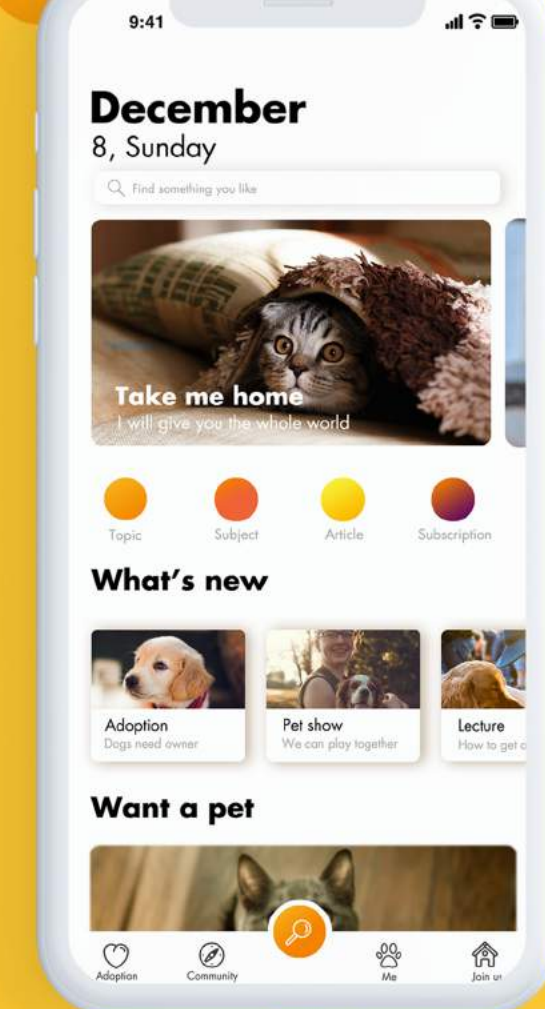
9:41

December
8, Sunday

Find something you like

Take me home
I will give you the whole world

Topic
Subject
Article
Subscription

What's new

Adoption
Dogs need owner

Pet show
We can play together

Lecture
How to get c

Want a pet

Adoption
Community
Me
Join us